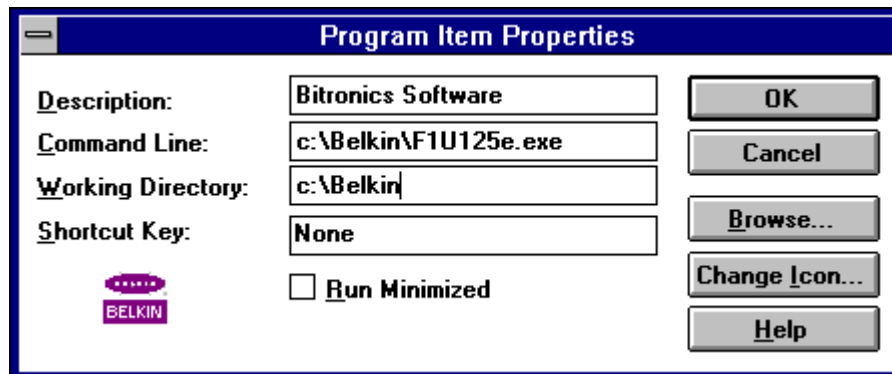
Program Item Properties

Description: Bitronics Software

Command Line: c:\Belkin\F1U125e.exe

Working Directory: c:\Belkin

Shortcut Key: None

BELKIN

Run Minimized

OK

Cancel

Browse...

Change Icon...

Help